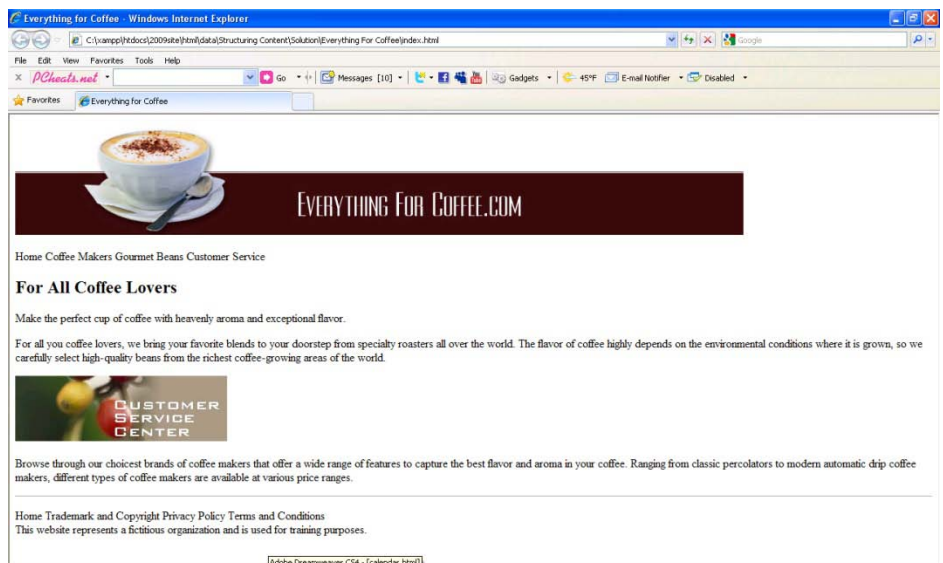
Everything for Coffee - Windows Internet Explorer

C:\xampp\htdocs\2009site\html\data\Structuring Content\Solution\Everything For Coffee\index.html

Google

File Edit View Favorites Tools Help

PCheats.net

Go

Messages [10]

Gadgets

45°F

E-mail Notifier

Disabled

Favorites

Everything for Coffee

EVERYTHING FOR COFFEE.COM

Home Coffee Makers Gourmet Beans Customer Service

For All Coffee Lovers

Make the perfect cup of coffee with heavenly aroma and exceptional flavor.

For all you coffee lovers, we bring your favorite blends to your doorstep from specialty roasters all over the world. The flavor of coffee highly depends on the environmental conditions where it is grown, so we carefully select high-quality beans from the richest coffee-growing areas of the world.

CUSTOMER SERVICE CENTER

Browse through our choicest brands of coffee makers that offer a wide range of features to capture the best flavor and aroma in your coffee. Ranging from classic percolators to modern automatic drip coffee makers, different types of coffee makers are available at various price ranges.

Home Trademark and Copyright Privacy Policy Terms and Conditions
This website represents a fictitious organization and is used for training purposes.

Adobe Dreamweaver CS4 - [calendar.html]